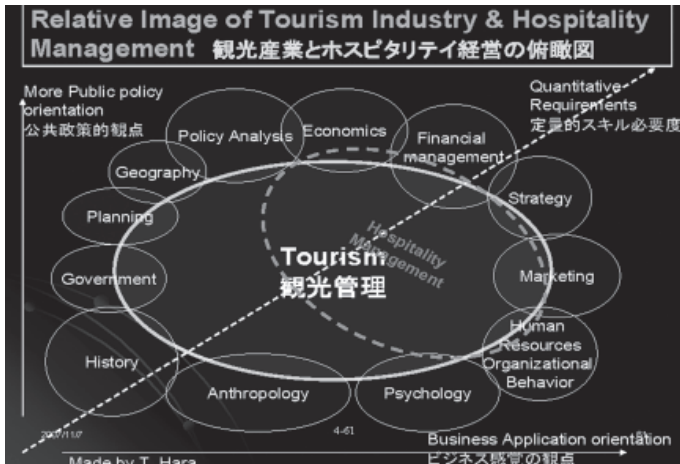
Relative Image of Tourism Industry & Hospitality Management 観光産業とホスピタリティ経営の俯瞰図

More Public policy orientation
公共政策的観点

Quantitative Requirements
定量的スキル必要度

Policy Analysis

Economics

Financial management

Geography

Strategy

Planning

Hospitality Management

Tourism
観光管理

Government

Marketing

Human Resources Organizational Behavior

History

Anthropology

Psychology

2007/11/7

4-61

Business Application orientation
ビジネス経営の観点

Made by T. Hara